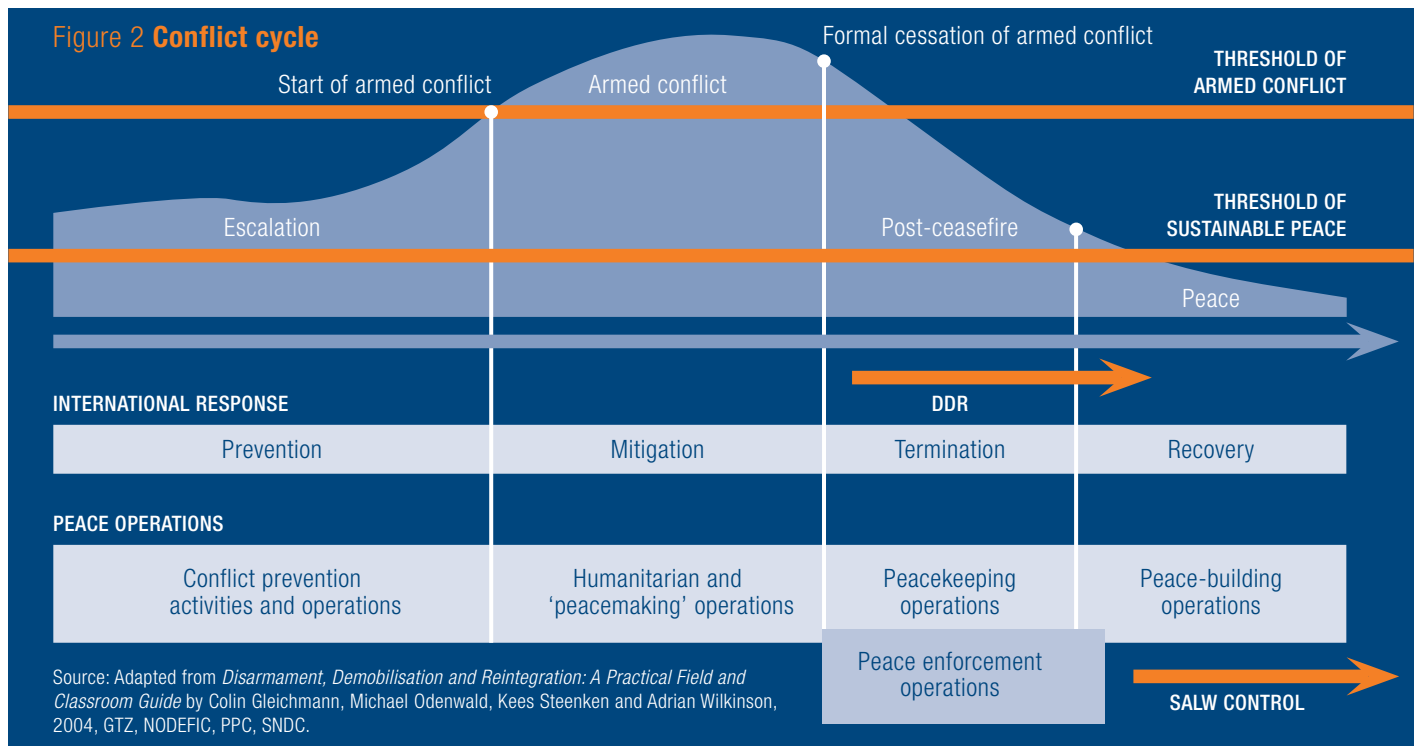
Figure 2 **Conflict cycle**

Formal cessation of armed conflict

THRESHOLD OF ARMED CONFLICT

Start of armed conflict

Armed conflict

THRESHOLD OF SUSTAINABLE PEACE

Escalation

Post-ceasefire

Peace

INTERNATIONAL RESPONSE

DDR

| Prevention | Mitigation | Termination | Recovery |
|---|---|---|---|

PEACE OPERATIONS

| Conflict prevention activities and operations | Humanitarian and 'peacemaking' operations | Peacekeeping operations | Peace-building operations |
|---|---|---|---|

Peace enforcement operations

Source: Adapted from *Disarmament, Demobilisation and Reintegration: A Practical Field and Classroom Guide* by Colin Gleichmann, Michael Odenwald, Kees Steenken and Adrian Wilkinson, 2004, GTZ, NODEFIC, PPC, SNDC.

SALW CONTROL